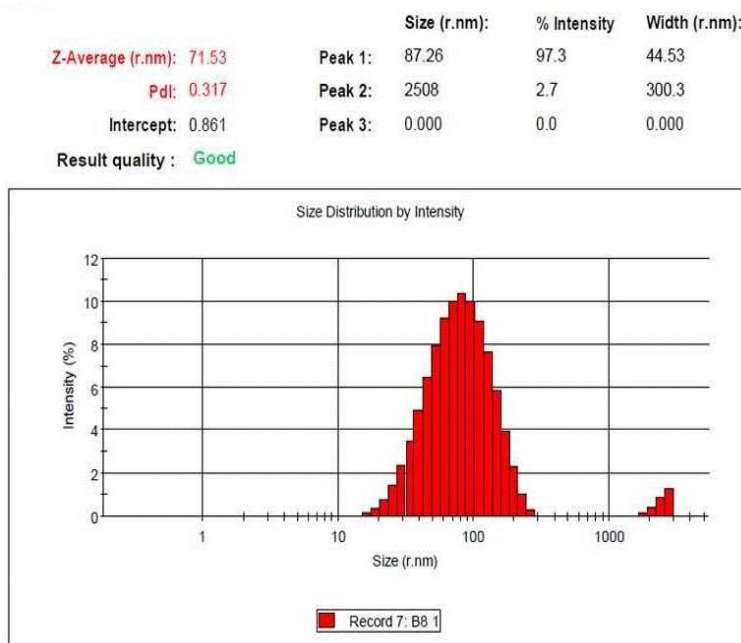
| | | | Size (r.nm): | % Intensity | Width (r.nm): |
|---|---|---|---|---|---|
| Z-Average (r.nm): | 71.53 | Peak 1: | 87.26 | 97.3 | 44.53 |
| PdI: | 0.317 | Peak 2: | 2508 | 2.7 | 300.3 |
| Intercept: | 0.861 | Peak 3: | 0.000 | 0.0 | 0.000 |

Result quality : Good

Size Distribution by Intensity

Intensity (%)

12
10
8
6
4
2
0

1
10
100
1000

Size (r.nm)

Record 7: B8 1